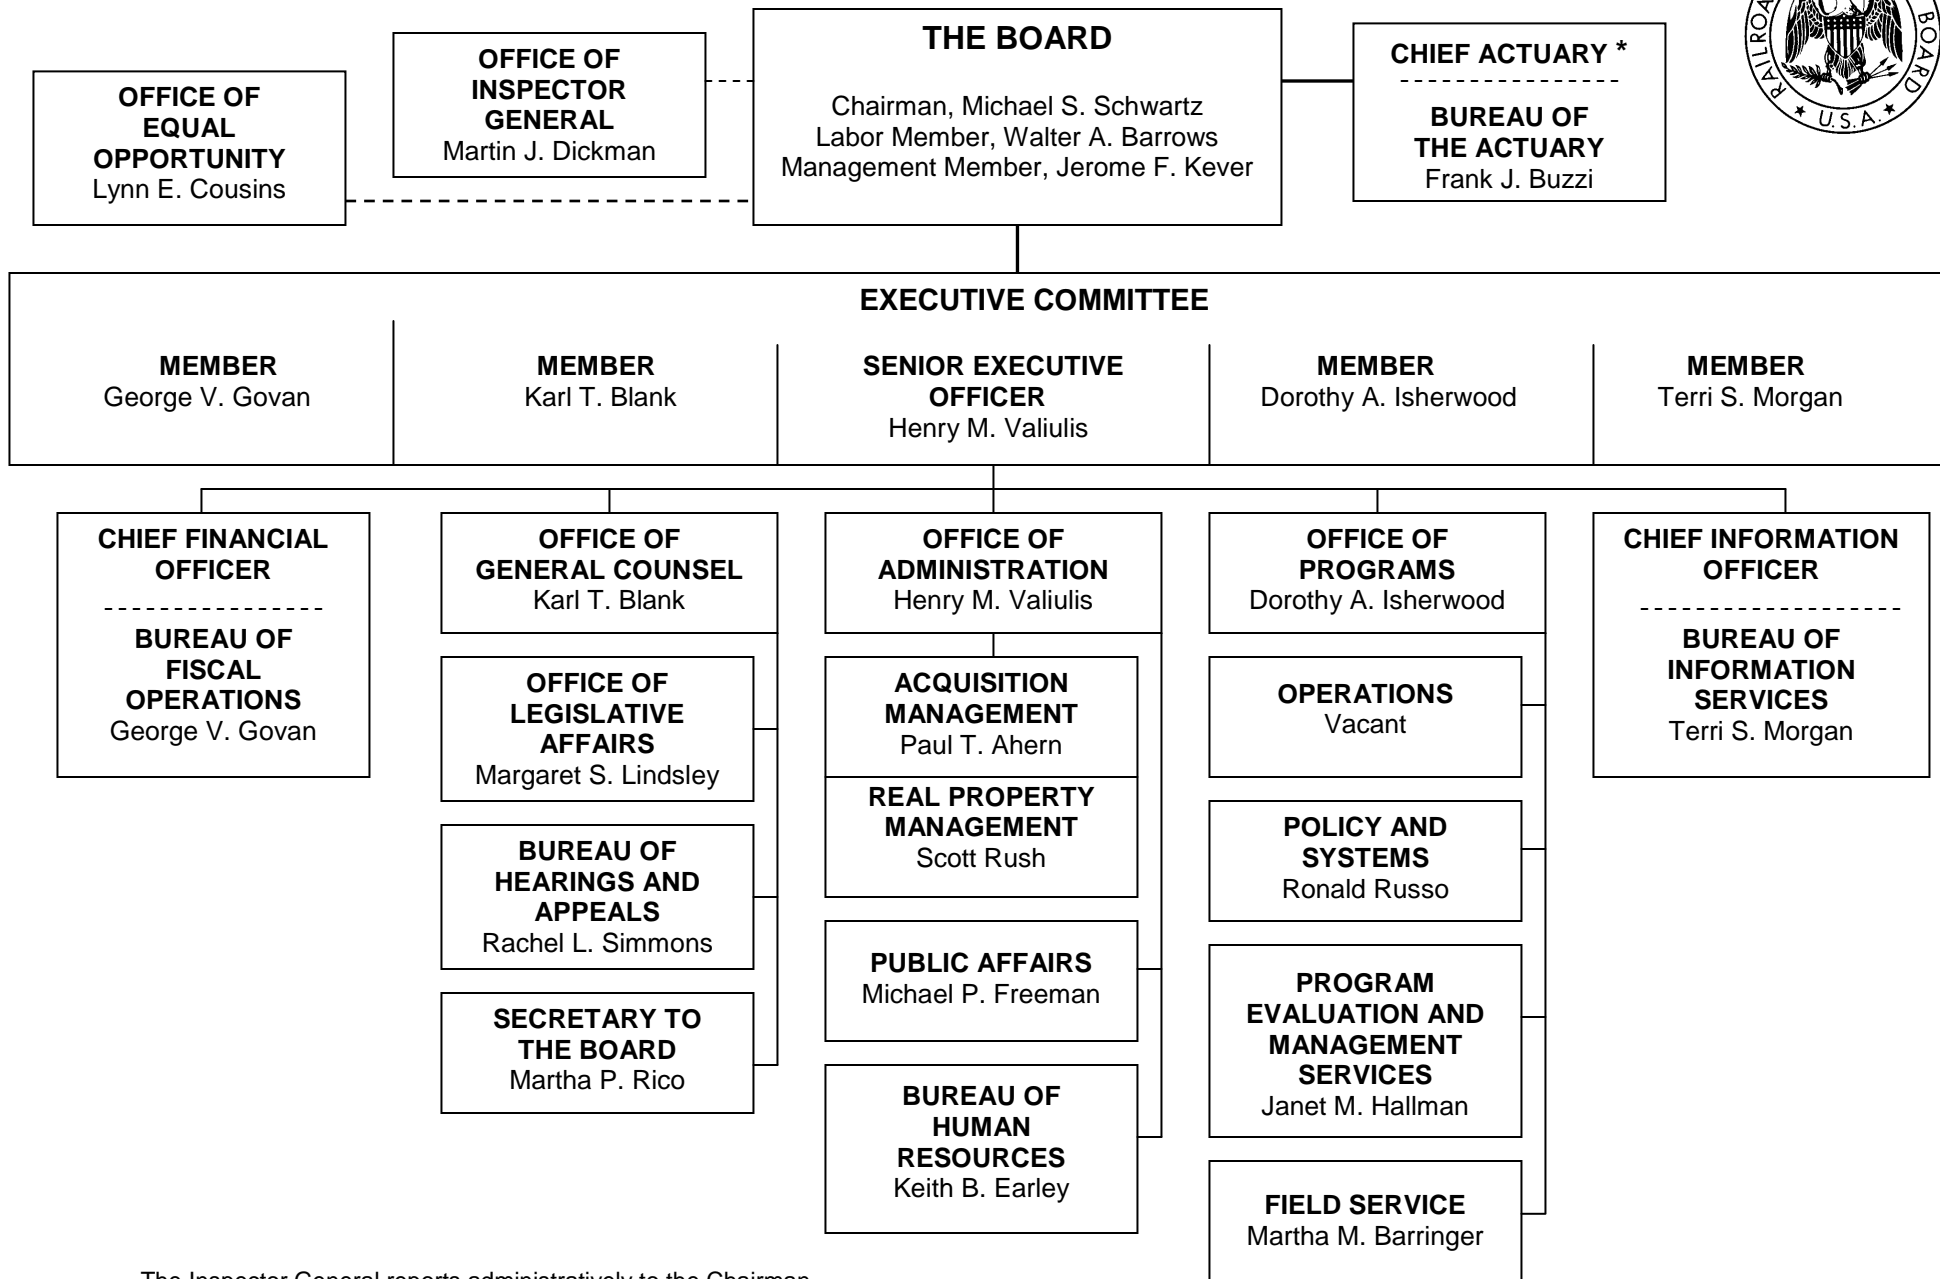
OFFICE OF EQUAL OPPORTUNITY
Lynn E. Cousins

OFFICE OF INSPECTOR GENERAL
Martin J. Dickman

THE BOARD
Chairman, Michael S. Schwartz
Labor Member, Walter A. Barrows
Management Member, Jerome F. Kever

CHIEF ACTUARY *
BUREAU OF THE ACTUARY
Frank J. Buzzi

RAILROA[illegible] BOARD
U.S.A.

EXECUTIVE COMMITTEE

MEMBER
George V. Govan

MEMBER
Karl T. Blank

SENIOR EXECUTIVE OFFICER
Henry M. Valiulis

MEMBER
Dorothy A. Isherwood

MEMBER
Terri S. Morgan

CHIEF FINANCIAL OFFICER
BUREAU OF FISCAL OPERATIONS
George V. Govan

OFFICE OF GENERAL COUNSEL
Karl T. Blank

OFFICE OF LEGISLATIVE AFFAIRS
Margaret S. Lindsley

BUREAU OF HEARINGS AND APPEALS
Rachel L. Simmons

SECRETARY TO THE BOARD
Martha P. Rico

OFFICE OF ADMINISTRATION
Henry M. Valiulis

ACQUISITION MANAGEMENT
Paul T. Ahern

REAL PROPERTY MANAGEMENT
Scott Rush

PUBLIC AFFAIRS
Michael P. Freeman

BUREAU OF HUMAN RESOURCES
Keith B. Earley

OFFICE OF PROGRAMS
Dorothy A. Isherwood

OPERATIONS
Vacant

POLICY AND SYSTEMS
Ronald Russo

PROGRAM EVALUATION AND MANAGEMENT SERVICES
Janet M. Hallman

FIELD SERVICE
Martha M. Barringer

CHIEF INFORMATION OFFICER
BUREAU OF INFORMATION SERVICES
Terri S. Morgan

The Inspector General reports administratively to the Chairman